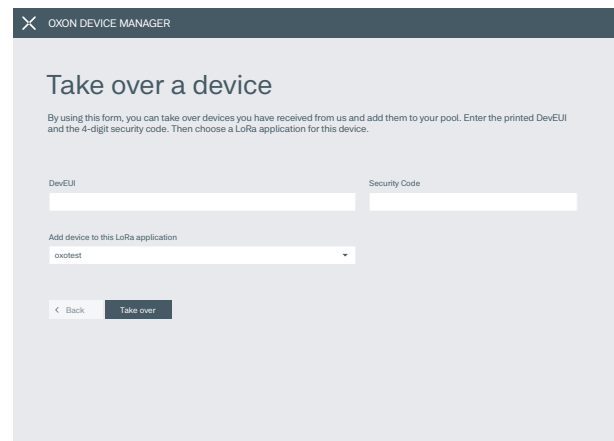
OXON DEVICE MANAGER

Take over a device

By using this form, you can take over devices you have received from us and add them to your pool. Enter the printed DevEUI and the 4-digit security code. Then choose a LoRa application for this device.

DevEUI

Security Code

Add device to this LoRa application

oxotest

< Back

Take over